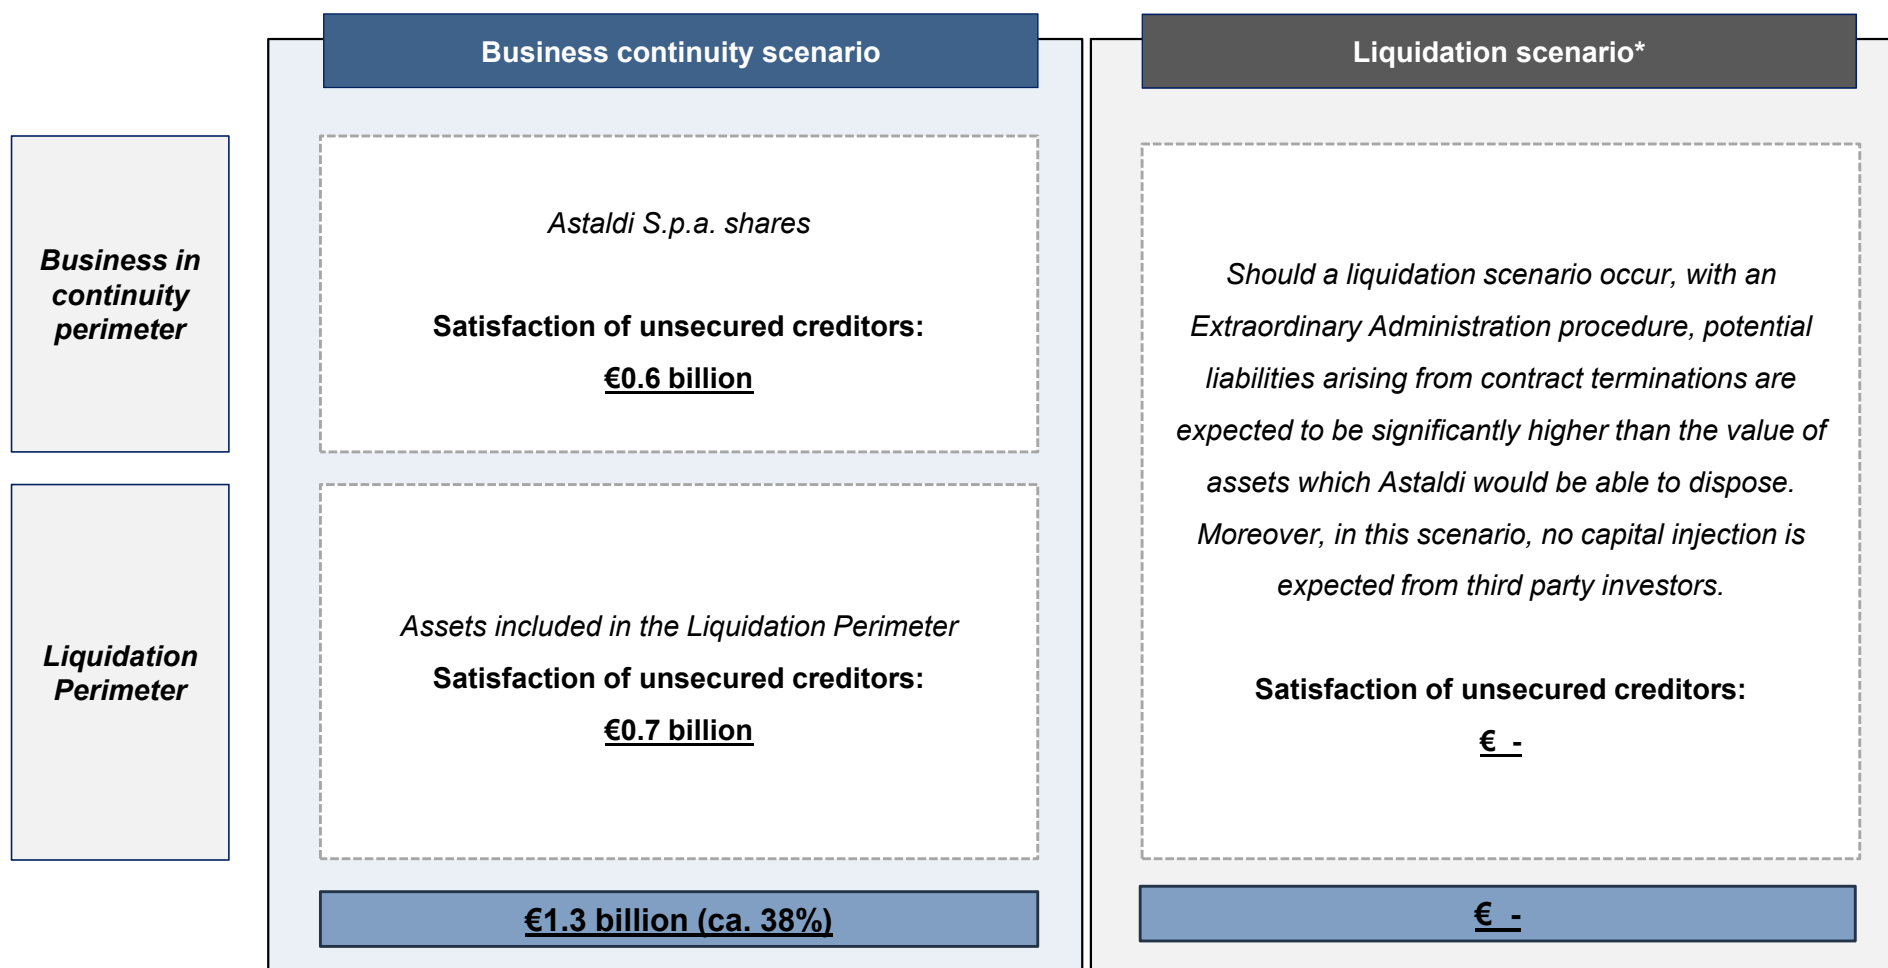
Business continuity scenario

Liquidation scenario*

Business in continuity perimeter

Liquidation Perimeter

Astaldi S.p.a. shares

Satisfaction of unsecured creditors:

€0.6 billion

Assets included in the Liquidation Perimeter

Satisfaction of unsecured creditors:

€0.7 billion

€1.3 billion (ca. 38%)

Should a liquidation scenario occur, with an Extraordinary Administration procedure, potential liabilities arising from contract terminations are expected to be significantly higher than the value of assets which Astaldi would be able to dispose. Moreover, in this scenario, no capital injection is expected from third party investors.

Satisfaction of unsecured creditors:

€ -

€ -